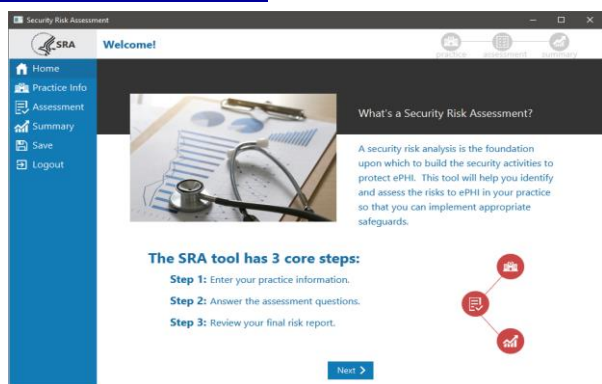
Security Risk Assessment

SRA

Welcome!

practice assessment summary

Home
Practice Info
Assessment
Summary
Save
Logout

What's a Security Risk Assessment?

A security risk analysis is the foundation upon which to build the security activities to protect ePHI. This tool will help you identify and assess the risks to ePHI in your practice so that you can implement appropriate safeguards.

The SRA tool has 3 core steps:

Step 1: Enter your practice information.

Step 2: Answer the assessment questions.

Step 3: Review your final risk report.

Next